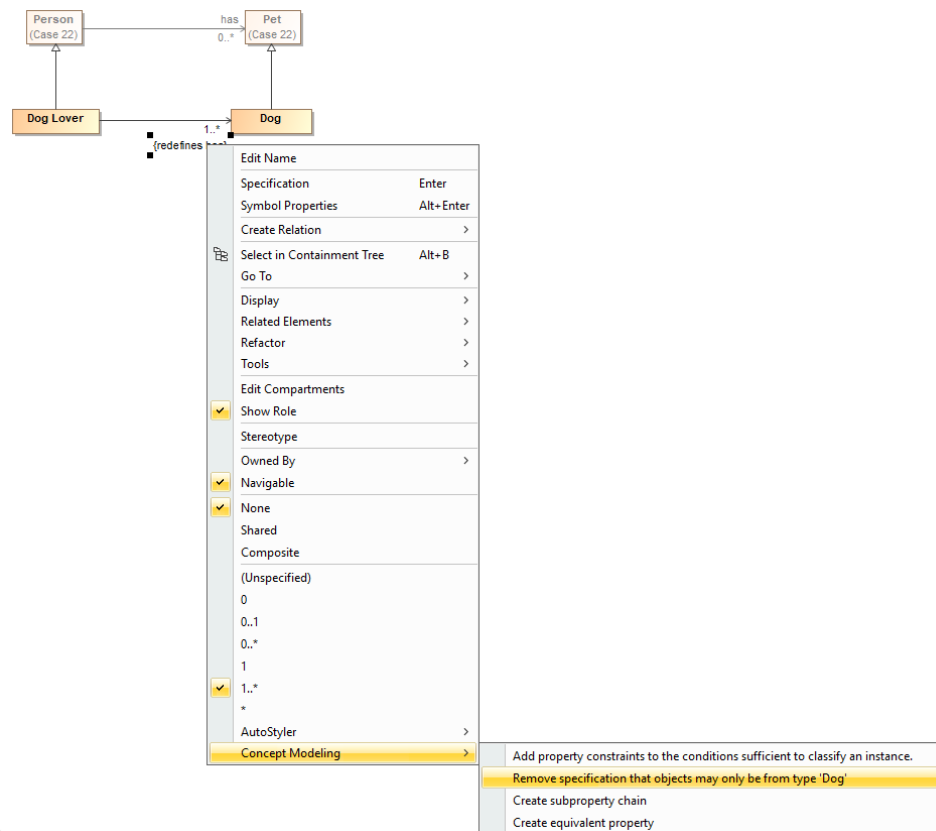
Person
(Case 22)

has
0..*

Pet
(Case 22)

Dog Lover

Dog

1..*
{redefines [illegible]

Edit Name
Specification Enter
Symbol Properties Alt+Enter
Create Relation >
Select in Containment Tree Alt+B
Go To >
Display >
Related Elements >
Refactor >
Tools >
Edit Compartments
Show Role
Stereotype
Owned By >
Navigable
None
Shared
Composite
(Unspecified)
0
0..1
0..*
1
1..*
*
AutoStyler >
Concept Modeling >

Add property constraints to the conditions sufficient to classify an instance.
Remove specification that objects may only be from type 'Dog'
Create subproperty chain
Create equivalent property